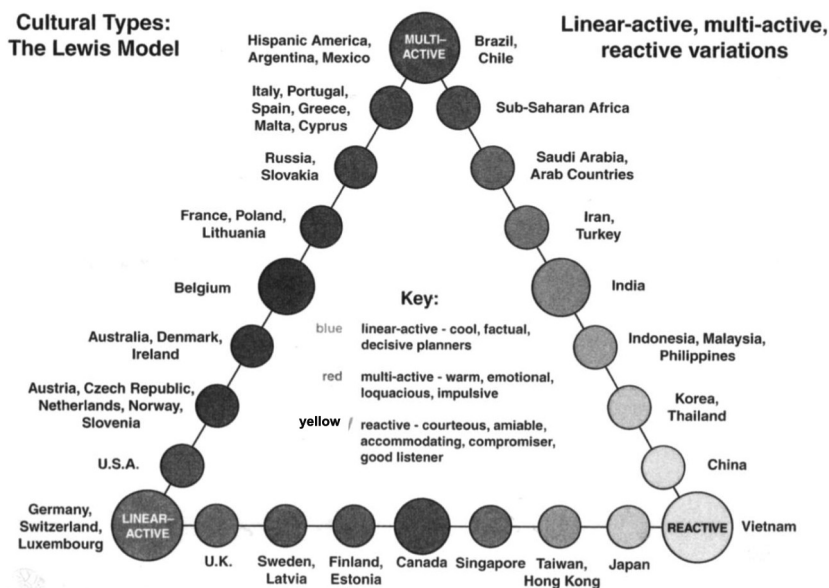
Cultural Types:
The Lewis Model

Linear-active, multi-active, reactive variations

MULTI-ACTIVE

Hispanic America, Argentina, Mexico

Brazil, Chile

Italy, Portugal, Spain, Greece, Malta, Cyprus

Sub-Saharan Africa

Russia, Slovakia

Saudi Arabia, Arab Countries

France, Poland, Lithuania

Iran, Turkey

Belgium

India

Key:

blue linear-active - cool, factual, decisive planners

red multi-active - warm, emotional, loquacious, impulsive

yellow / reactive - courteous, amiable, accommodating, compromiser, good listener

Australia, Denmark, Ireland

Indonesia, Malaysia, Philippines

Austria, Czech Republic, Netherlands, Norway, Slovenia

Korea, Thailand

U.S.A.

China

Germany, Switzerland, Luxembourg

LINEAR-ACTIVE

REACTIVE

Vietnam

U.K.

Sweden, Latvia

Finland, Estonia

Canada

Singapore

Taiwan, Hong Kong

Japan